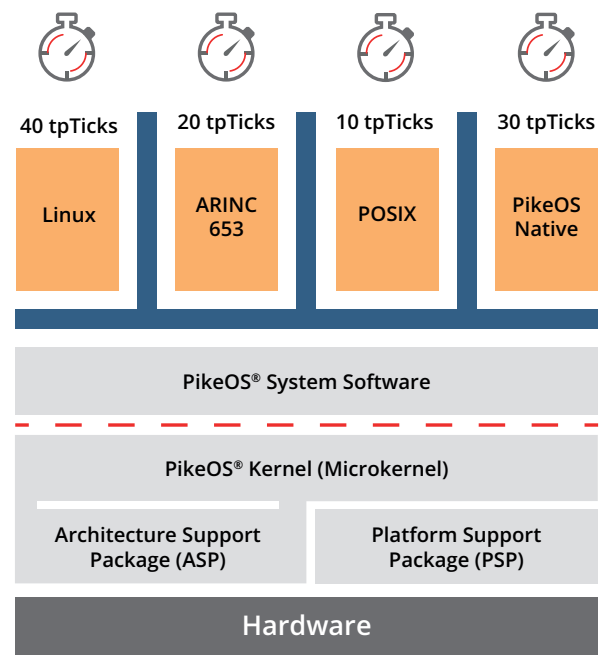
40 tpTicks

Linux

20 tpTicks

ARINC 653

10 tpTicks

POSIX

30 tpTicks

PikeOS Native

PikeOS® System Software

PikeOS® Kernel (Microkernel)

Architecture Support Package (ASP)

Platform Support Package (PSP)

Hardware